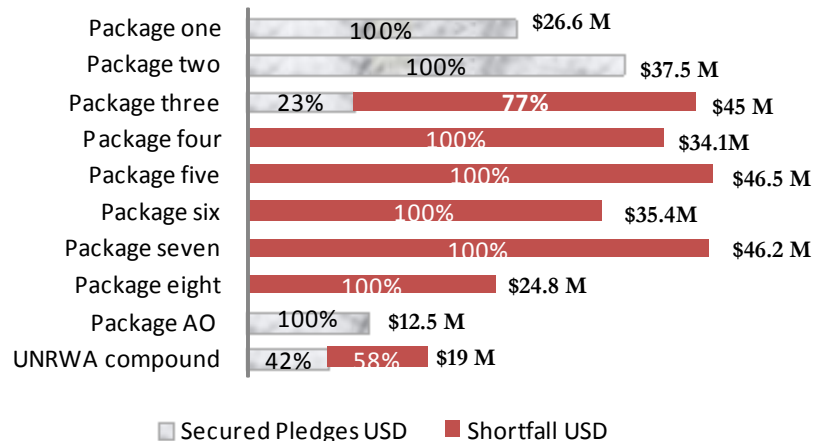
| | | | |
|---|---|---|---|
| Package one | 100% | | \$26.6 M |
| Package two | 100% | | \$37.5 M |
| Package three | 23% | 77% | \$45 M |
| Package four | | 100% | \$34.1M |
| Package five | | 100% | \$46.5 M |
| Package six | | 100% | \$35.4M |
| Package seven | | 100% | \$46.2 M |
| Package eight | | 100% | \$24.8 M |
| Package AO | 100% | | \$12.5 M |
| UNRWA compound | 42% | 58% | \$19 M |

Secured Pledges USD   Shortfall USD